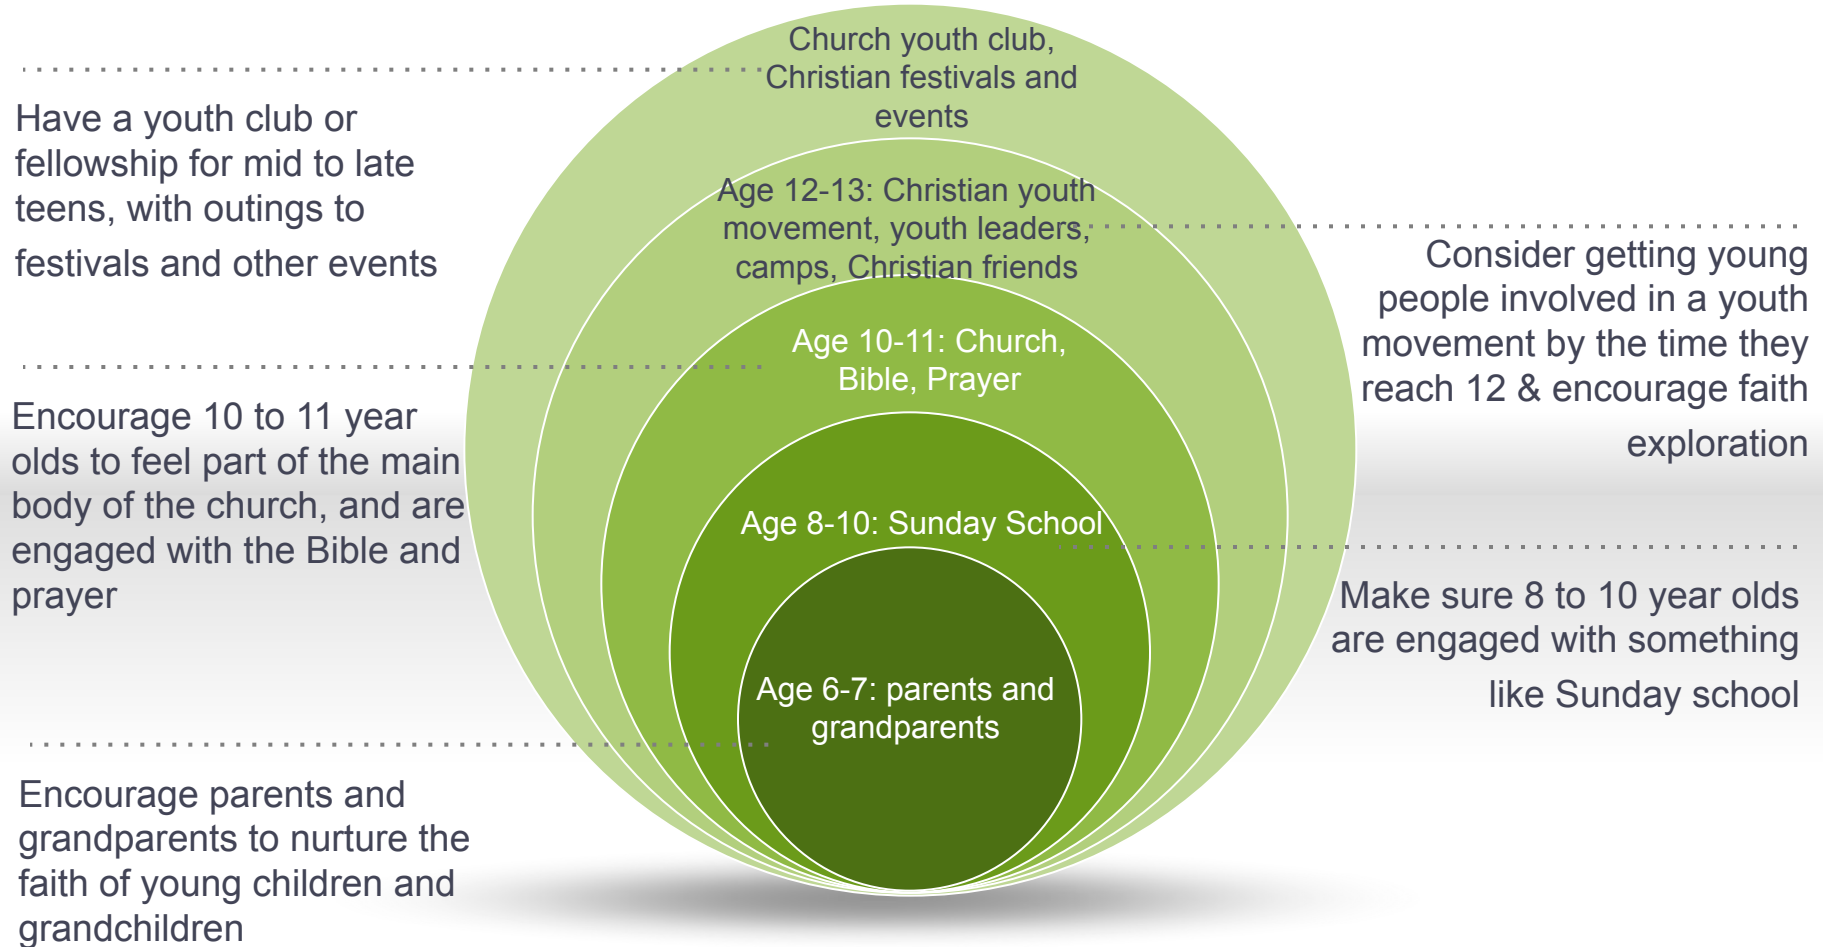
Church youth club, Christian festivals and events

Have a youth club or fellowship for mid to late teens, with outings to festivals and other events

Age 12-13: Christian youth movement, youth leaders, camps, Christian friends

Consider getting young people involved in a youth movement by the time they reach 12 & encourage faith exploration

Age 10-11: Church, Bible, Prayer

Encourage 10 to 11 year olds to feel part of the main body of the church, and are engaged with the Bible and prayer

Age 8-10: Sunday School

Make sure 8 to 10 year olds are engaged with something like Sunday school

Age 6-7: parents and grandparents

Encourage parents and grandparents to nurture the faith of young children and grandchildren